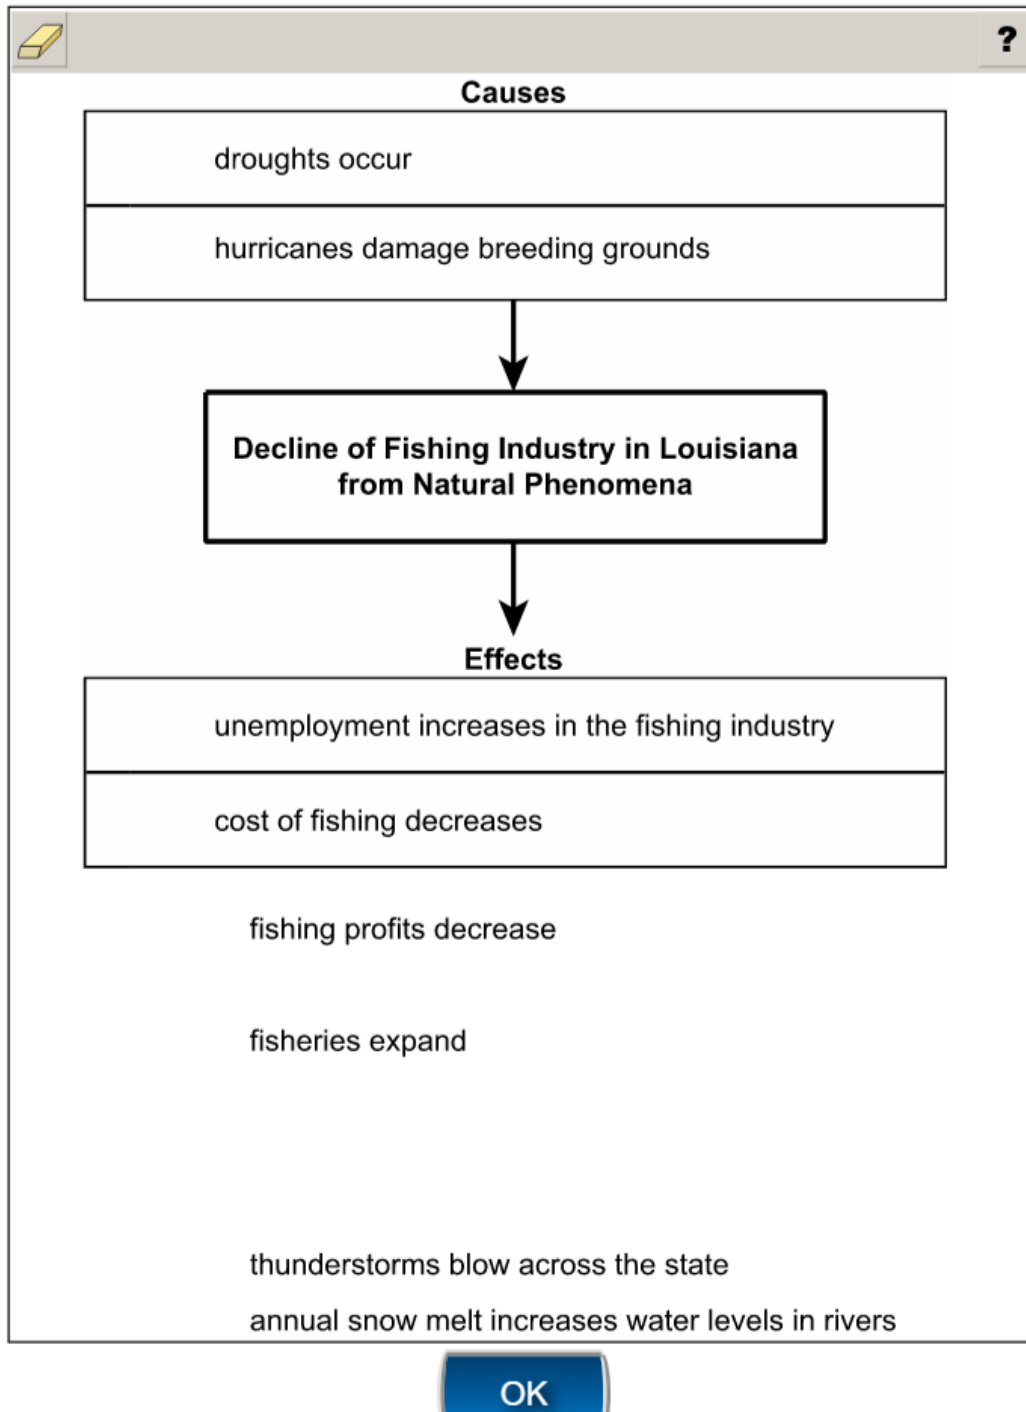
?

Causes

droughts occur

hurricanes damage breeding grounds

Decline of Fishing Industry in Louisiana from Natural Phenomena

Effects

unemployment increases in the fishing industry

cost of fishing decreases

fishing profits decrease

fisheries expand

thunderstorms blow across the state

annual snow melt increases water levels in rivers

OK